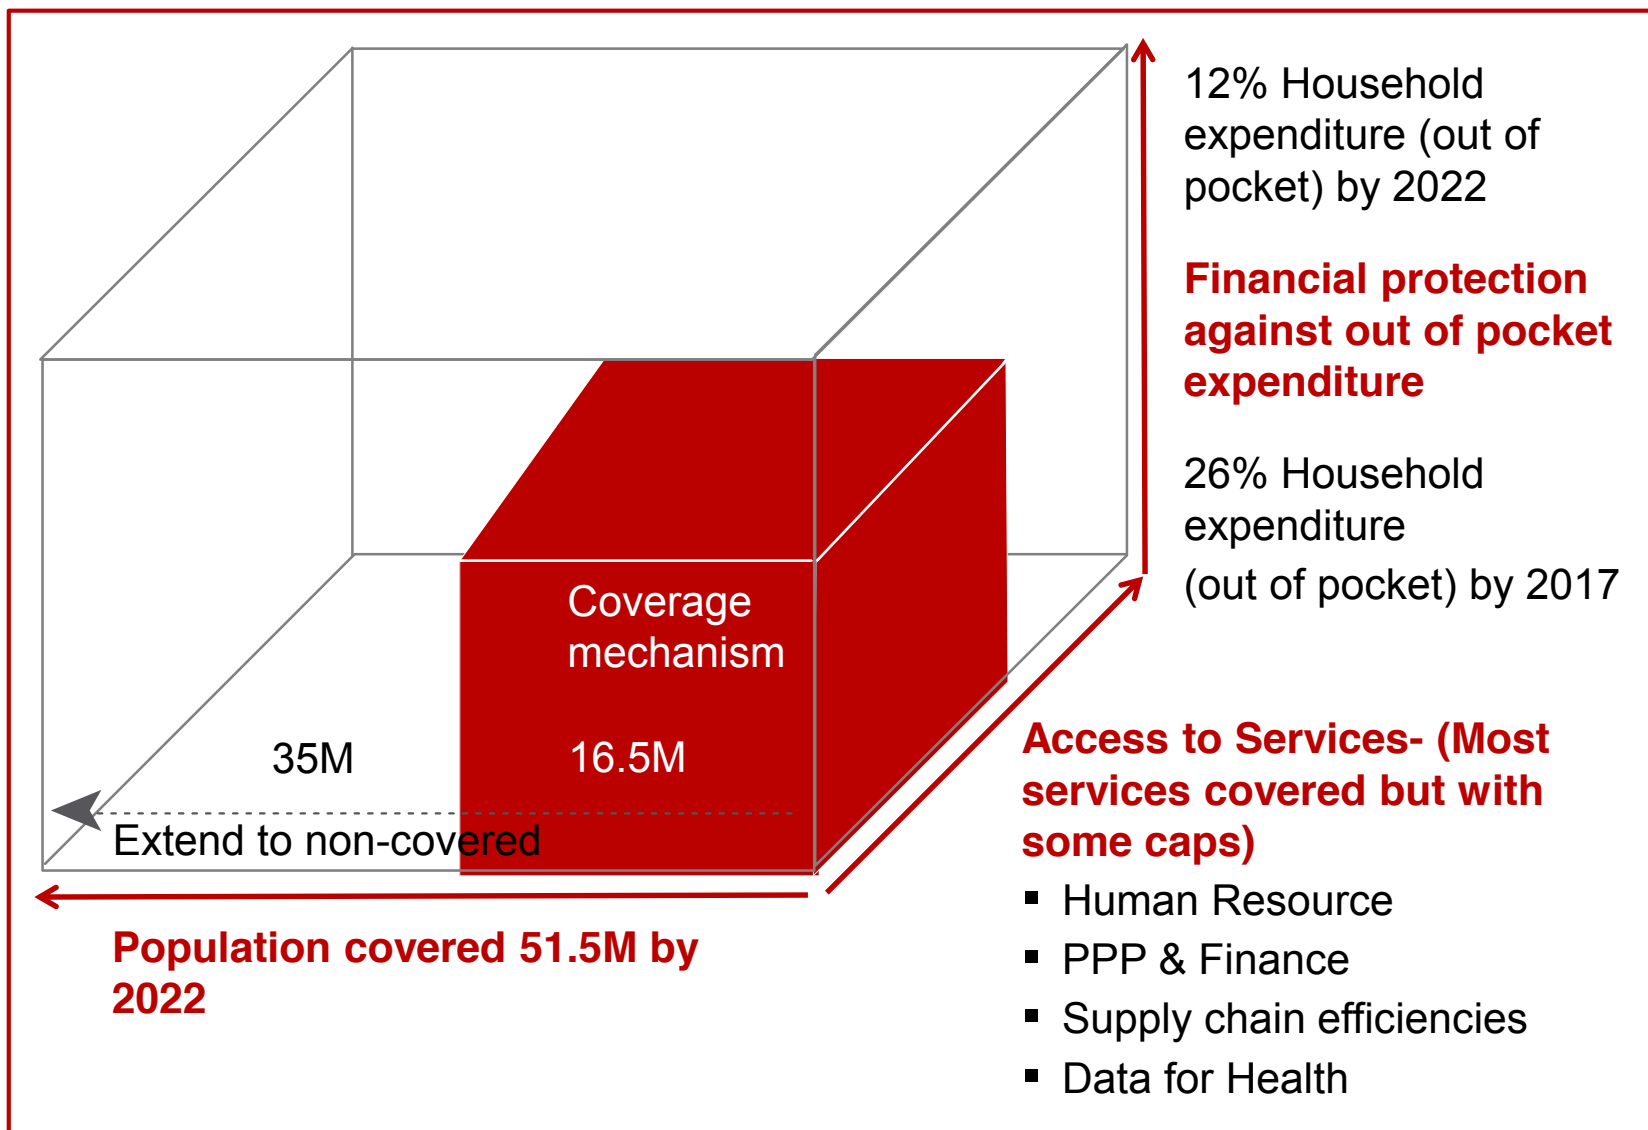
12% Household expenditure (out of pocket) by 2022

Financial protection against out of pocket expenditure

26% Household expenditure (out of pocket) by 2017

Coverage mechanism

35M

16.5M

Extend to non-covered

Access to Services- (Most services covered but with some caps)

- Human Resource
- PPP & Finance
- Supply chain efficiencies
- Data for Health

Population covered 51.5M by 2022